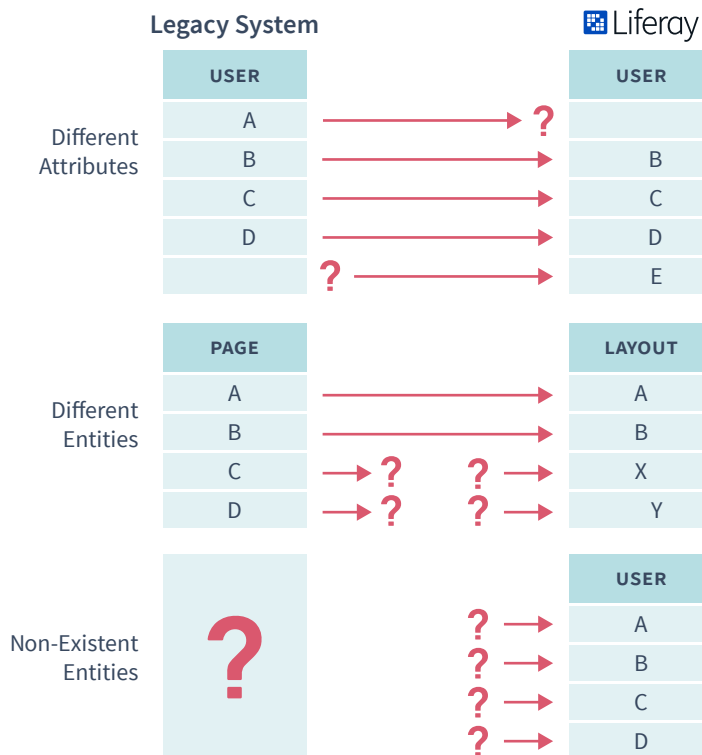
Legacy System

Liferay

Different Attributes

| USER |
|---|
| A |
| B |
| C |
| D |
| |

?

?

| USER |
|---|
| |
| B |
| C |
| D |
| E |

Different Entities

| PAGE |
|---|
| A |
| B |
| C |
| D |

? ?

? ?

| LAYOUT |
|---|
| A |
| B |
| X |
| Y |

Non-Existent Entities

?

? ? ? ?

| USER |
|---|
| A |
| B |
| C |
| D |